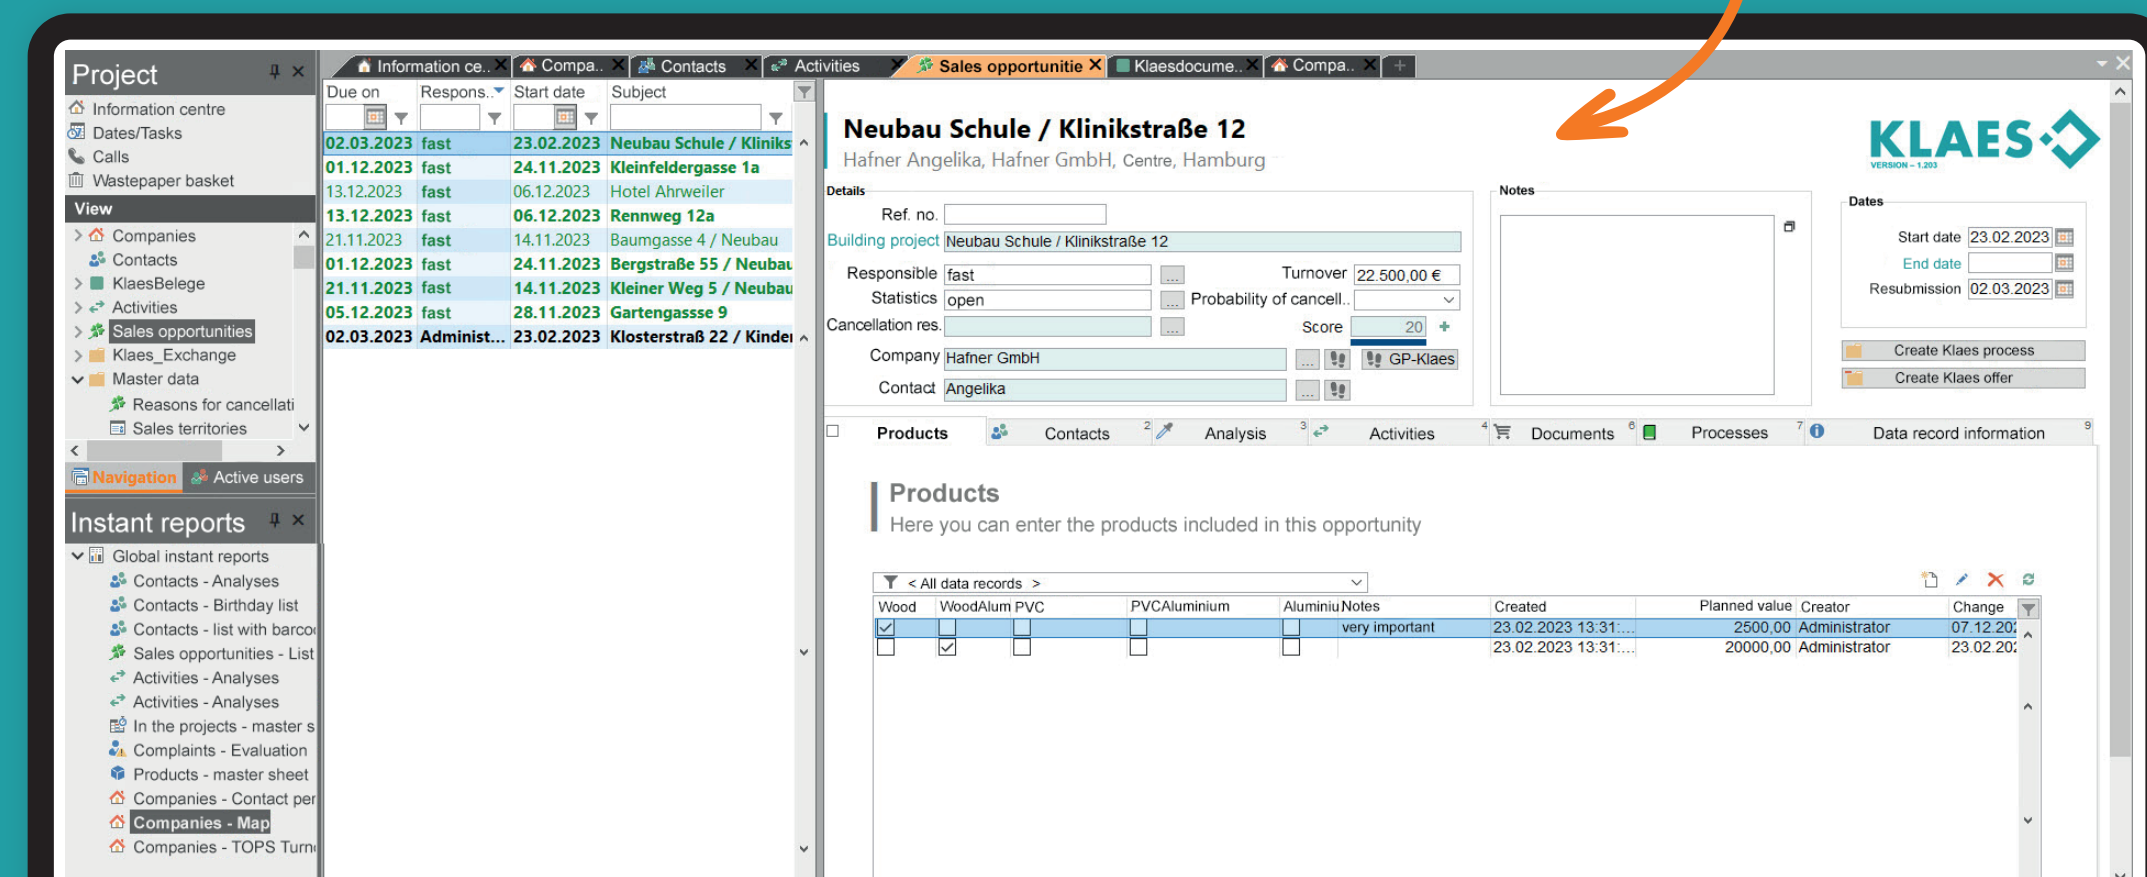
Project

Information centre
Dates/Tasks
Calls
Wastepaper basket

View

Companies
Contacts
KlaesBelege
Activities
Sales opportunities
Klaes_Exchange
Master data
Reasons for cancellati
Sales territories

Navigation | Active users

Instant reports

Global instant reports
Contacts - Analyses
Contacts - Birthday list
Contacts - list with barco
Sales opportunities - List
Activities - Analyses
Activities - Analyses
In the projects - master s
Complaints - Evaluation
Products - master sheet
Companies - Contact per
Companies - Map
Companies - TOPS Turn

Information ce.. | Compa.. | Contacts | Activities | Sales opportunitie | Klaesdocume.. | Compa..

| Due on | Respons.. | Start date | Subject |
|---|---|---|---|
| 02.03.2023 | fast | 23.02.2023 | Neubau Schule / Kliniks |
| 01.12.2023 | fast | 24.11.2023 | Kleinfeldergasse 1a |
| 13.12.2023 | fast | 06.12.2023 | Hotel Ahrweiler |
| 13.12.2023 | fast | 06.12.2023 | Rennweg 12a |
| 21.11.2023 | fast | 14.11.2023 | Baumgasse 4 / Neubau |
| 01.12.2023 | fast | 24.11.2023 | Bergstraße 55 / Neubau |
| 21.11.2023 | fast | 14.11.2023 | Kleiner Weg 5 / Neubau |
| 05.12.2023 | fast | 28.11.2023 | Gartengassse 9 |
| 02.03.2023 | Administ... | 23.02.2023 | Klosterstraß 22 / Kinder |

Neubau Schule / Klinikstraße 12
Hafner Angelika, Hafner GmbH, Centre, Hamburg

KLAES
VERSION – 1.203

Details
Ref. no.
Building project Neubau Schule / Klinikstraße 12
Responsible fast
Turnover 22.500,00 €
Statistics open
Probability of cancell..
Cancellation res.
Score 20
Company Hafner GmbH
GP-Klaes
Contact Angelika

Notes

Dates
Start date 23.02.2023
End date
Resubmission 02.03.2023

Create Klaes process
Create Klaes offer

Products | Contacts 2 | Analysis 3 | Activities 4 | Documents 6 | Processes 7 | Data record information 9

Products
Here you can enter the products included in this opportunity

< All data records >

| Wood | WoodAlum | PVC | PVCAluminium | Aluminiu | Notes | Created | Planned value | Creator | Change |
|---|---|---|---|---|---|---|---|---|---|
| ☑ | ☐ | ☐ | ☐ | ☐ | very important | 23.02.2023 13:31:... | 2500,00 | Administrator | 07.12.20 |
| ☐ | ☑ | ☐ | ☐ | ☐ | | 23.02.2023 13:31:... | 20000,00 | Administrator | 23.02.20 |